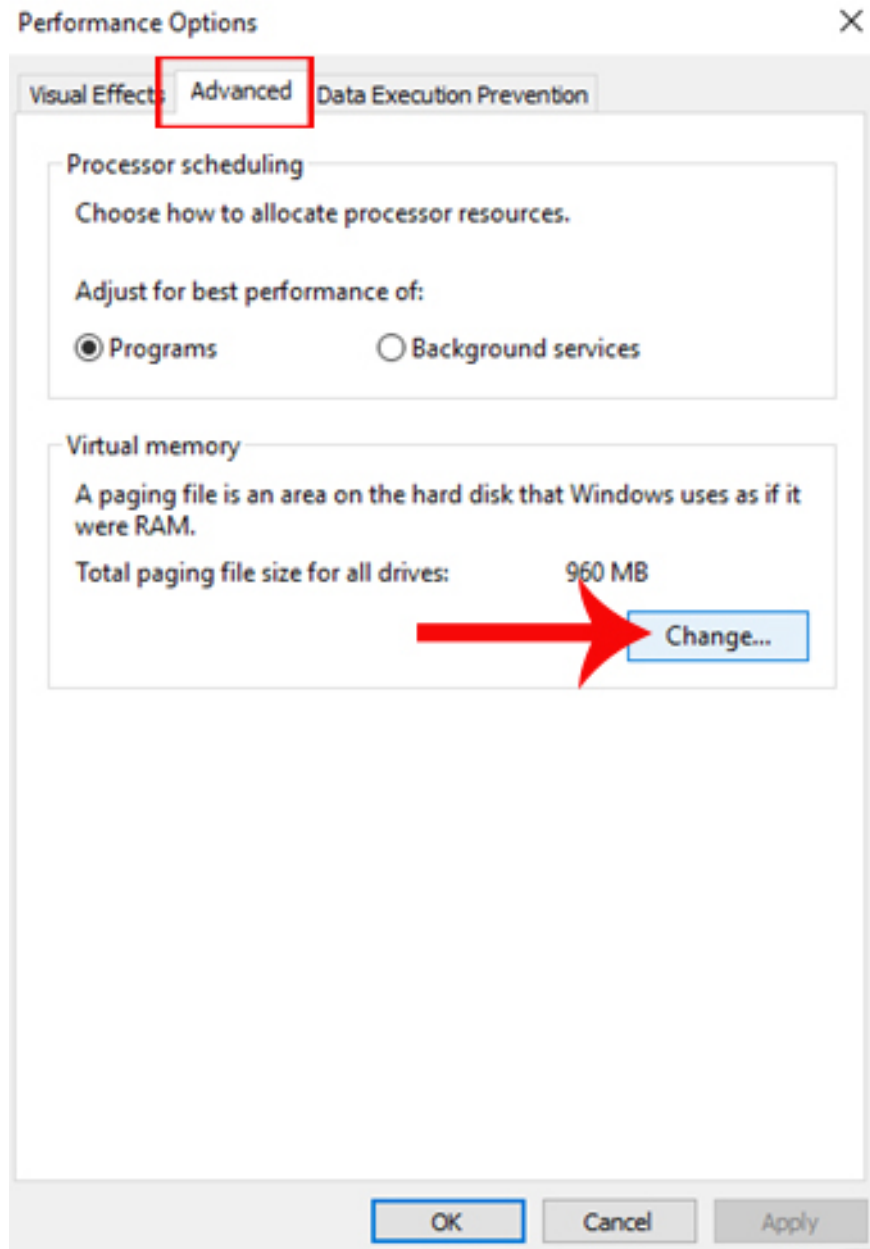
Performance Options

×

Visual Effects

Advanced

Data Execution Prevention

Processor scheduling

Choose how to allocate processor resources.

Adjust for best performance of:

Programs

Background services

Virtual memory

A paging file is an area on the hard disk that Windows uses as if it were RAM.

Total paging file size for all drives:

960 MB

Change...

OK

Cancel

Apply